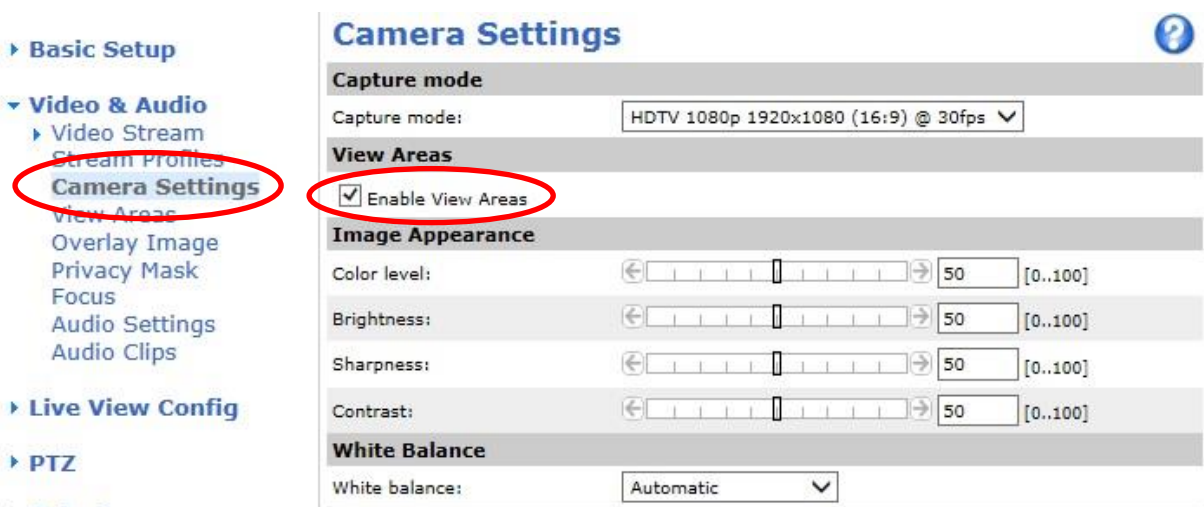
▸ Basic Setup

▾ Video & Audio
▸ Video Stream
Stream Profiles
Camera Settings
View Areas
Overlay Image
Privacy Mask
Focus
Audio Settings
Audio Clips

▸ Live View Config

▸ PTZ

Camera Settings

Capture mode

Capture mode: HDTV 1080p 1920x1080 (16:9) @ 30fps

View Areas

Enable View Areas

Image Appearance

Color level: 50 [0..100]

Brightness: 50 [0..100]

Sharpness: 50 [0..100]

Contrast: 50 [0..100]

White Balance

White balance: Automatic